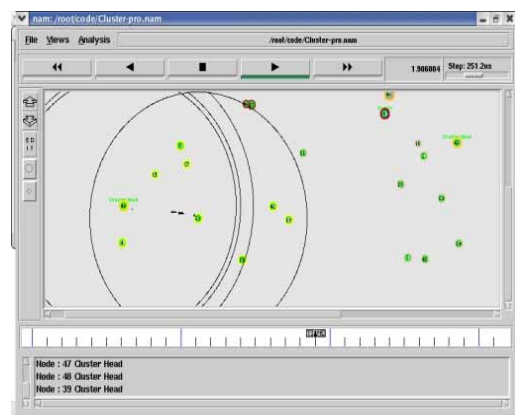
nam: /root/code/Cluster-pro.nam

File Views Analysis

/root/code/Cluster-pro.nam

1.906004

Step: 251.2us

EDIT

Cluster Head

Cluster Head

Node : 47 Cluster Head
Node : 48 Cluster Head
Node : 39 Cluster Head